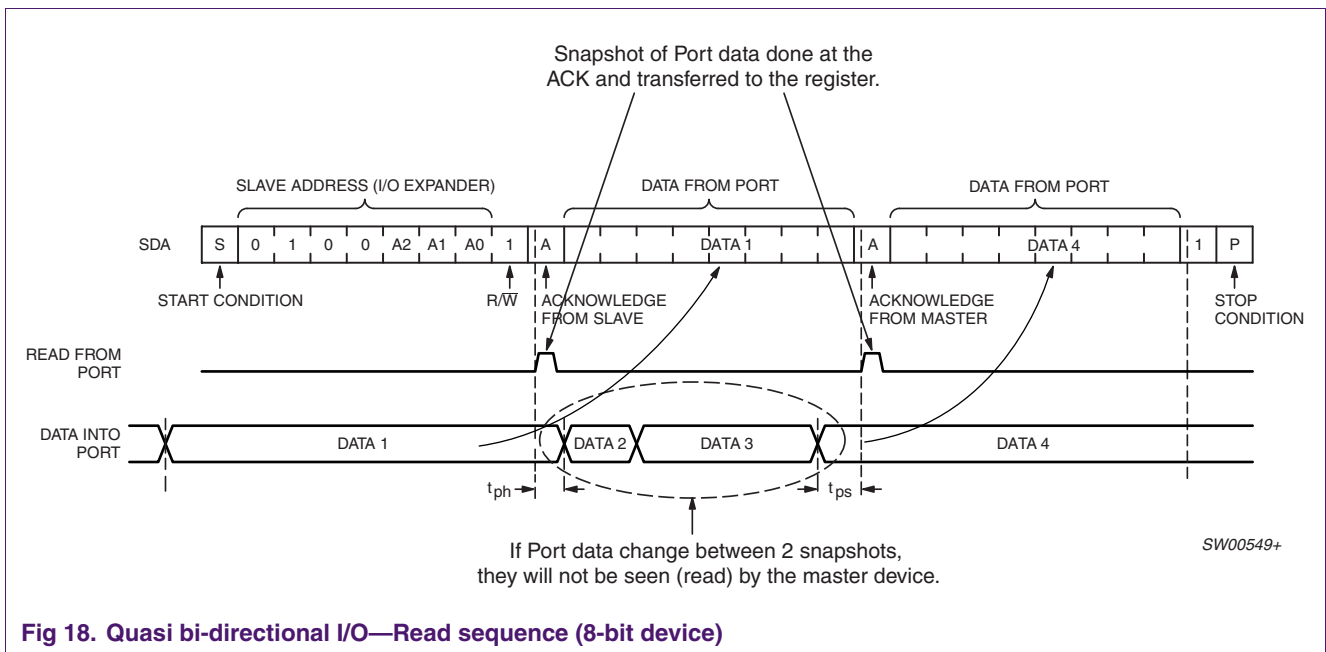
Snapshot of Port data done at the ACK and transferred to the register.

SLAVE ADDRESS (I/O EXPANDER)

DATA FROM PORT

DATA FROM PORT

SDA S 0 1 0 0 A2 A1 A0 1 A DATA 1 A DATA 4 1 P

START CONDITION

$R/\overline{W}$

ACKNOWLEDGE FROM SLAVE

ACKNOWLEDGE FROM MASTER

STOP CONDITION

READ FROM PORT

DATA INTO PORT

DATA 1

DATA 2

DATA 3

DATA 4

$t_{ph}$

$t_{ps}$

If Port data change between 2 snapshots, they will not be seen (read) by the master device.

SW00549+

Fig 18. Quasi bi-directional I/O—Read sequence (8-bit device)